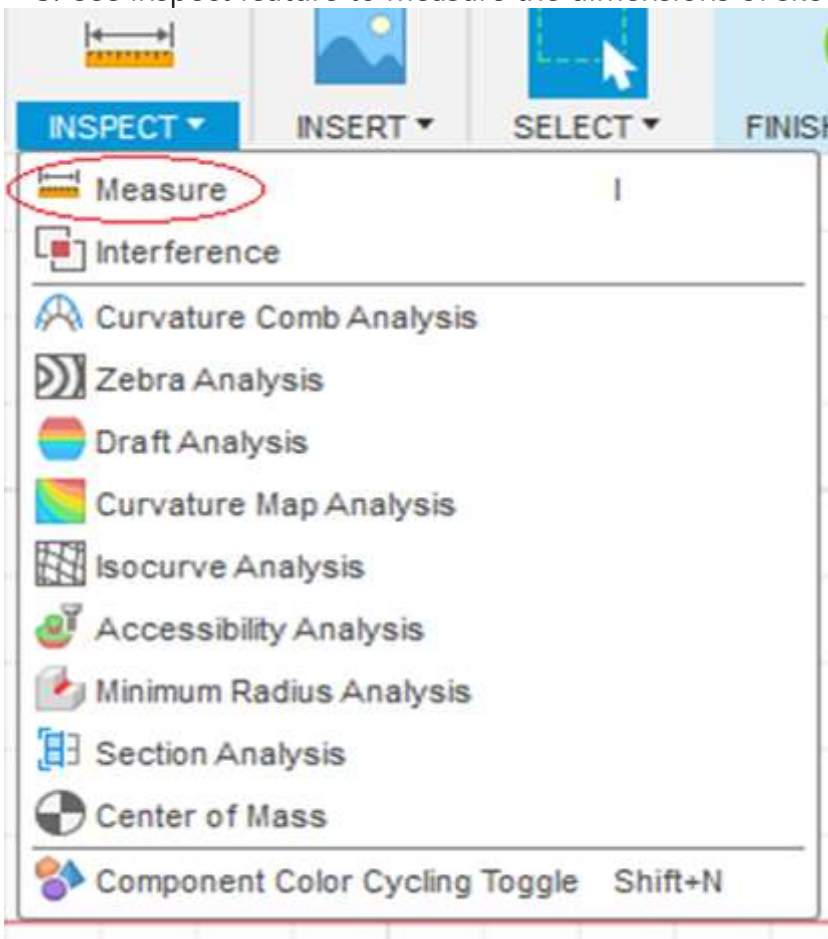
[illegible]

INSPECT ▾ INSERT ▾ SELECT ▾ FINIS

Measure I
Interference
Curvature Comb Analysis
Zebra Analysis
Draft Analysis
Curvature Map Analysis
Isocurve Analysis
Accessibility Analysis
Minimum Radius Analysis
Section Analysis
Center of Mass
Component Color Cycling Toggle Shift+N